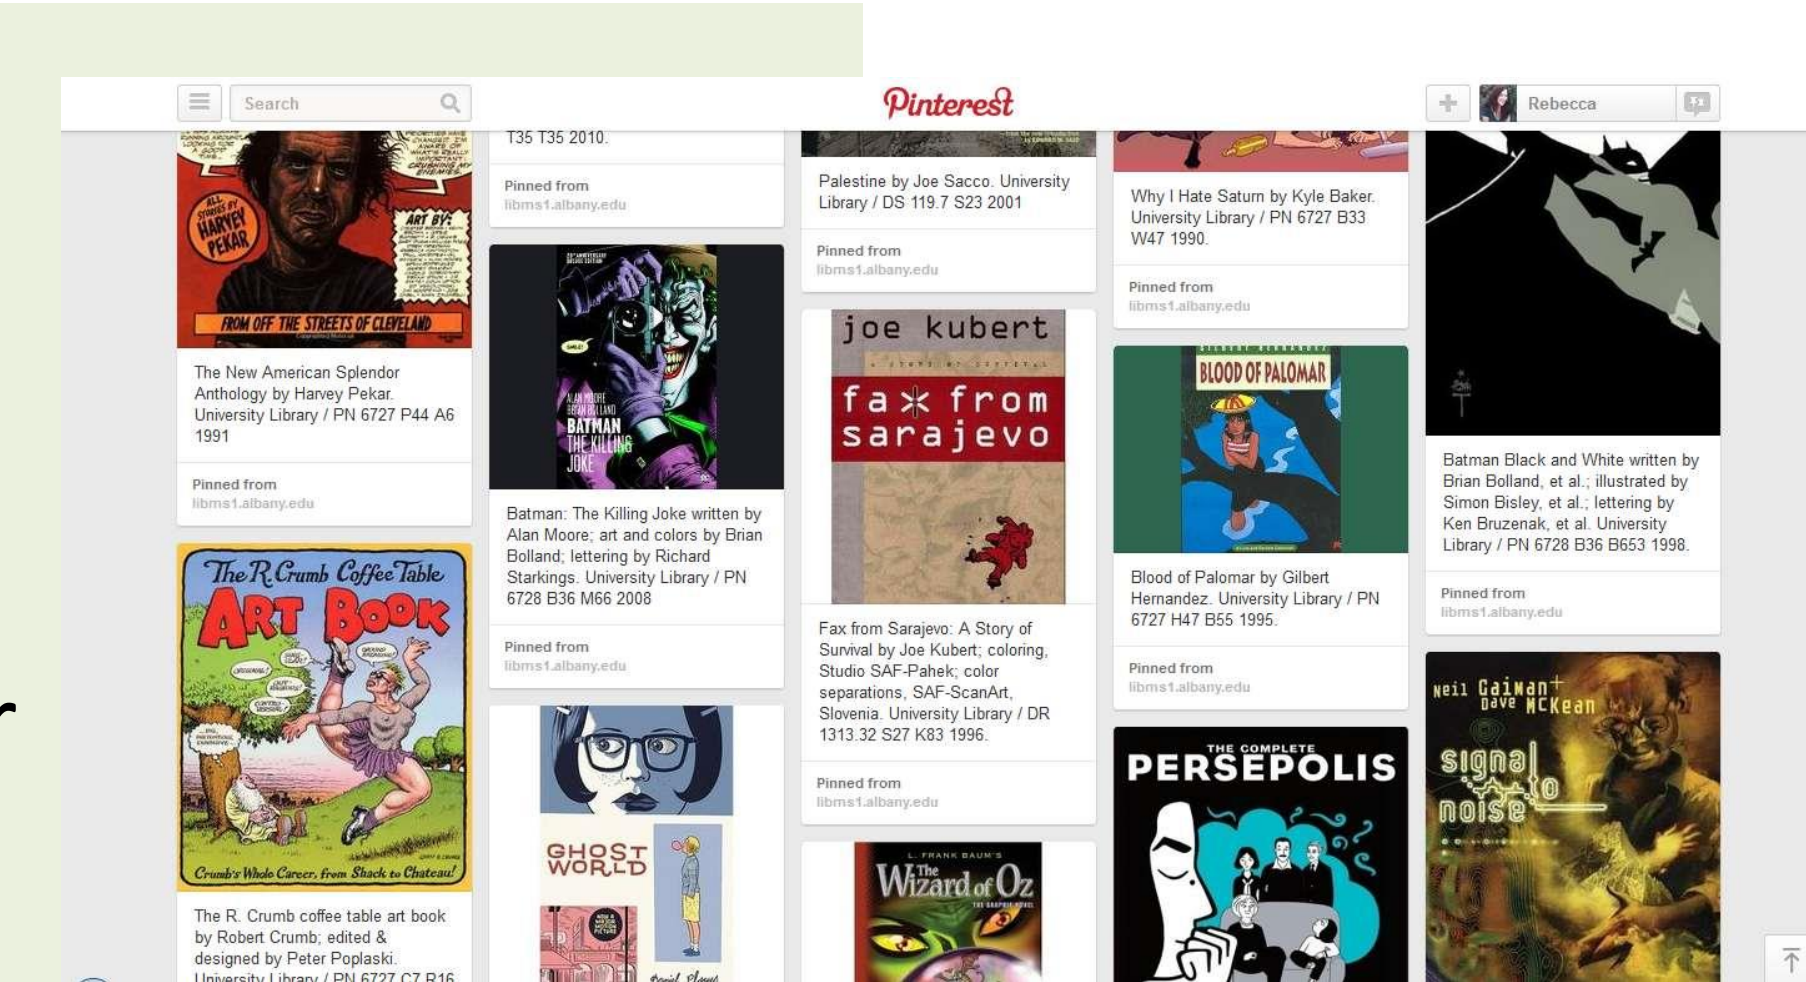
Search

Pinterest

Rebecca

ALL STORIES BY HARVEY PEKAR

ART BY:

FROM OFF THE STREETS OF CLEVELAND

The New American Splendor Anthology by Harvey Pekar. University Library / PN 6727 P44 A6 1991

Pinned from
libms1.albany.edu

The R. Crumb Coffee Table ART BOOK

Crumb's Whole Career, from Shack to Chateau!

The R. Crumb coffee table art book by Robert Crumb; edited & designed by Peter Poplaski. University Library / PN 6727 C7 R16

T35 T35 2010.

Pinned from
libms1.albany.edu

ALAN MOORE BRIAN BOLLAND BATMAN THE KILLING JOKE

Batman: The Killing Joke written by Alan Moore; art and colors by Brian Bolland; lettering by Richard Starkings. University Library / PN 6728 B36 M66 2008

Pinned from
libms1.albany.edu

GHOST WORLD

Palestine by Joe Sacco. University Library / DS 119.7 S23 2001

Pinned from
libms1.albany.edu

joe kubert

fax from sarajevo

Fax from Sarajevo: A Story of Survival by Joe Kubert; coloring, Studio SAF-Pahek; color separations, SAF-ScanArt, Slovenia. University Library / DR 1313.32 S27 K83 1996.

Pinned from
libms1.albany.edu

L. FRANK BAUM'S The Wizard of Oz

Why I Hate Saturn by Kyle Baker. University Library / PN 6727 B33 W47 1990.

Pinned from
libms1.albany.edu

BLOOD OF PALOMAR

Blood of Palomar by Gilbert Hernandez. University Library / PN 6727 H47 B55 1995.

Pinned from
libms1.albany.edu

THE COMPLETE PERSEPOLIS

Batman Black and White written by Brian Bolland, et al.; illustrated by Simon Bisley, et al.; lettering by Ken Bruzenak, et al. University Library / PN 6728 B36 B653 1998.

Pinned from
libms1.albany.edu

Neil Gaiman Dave McKean

signal to noise